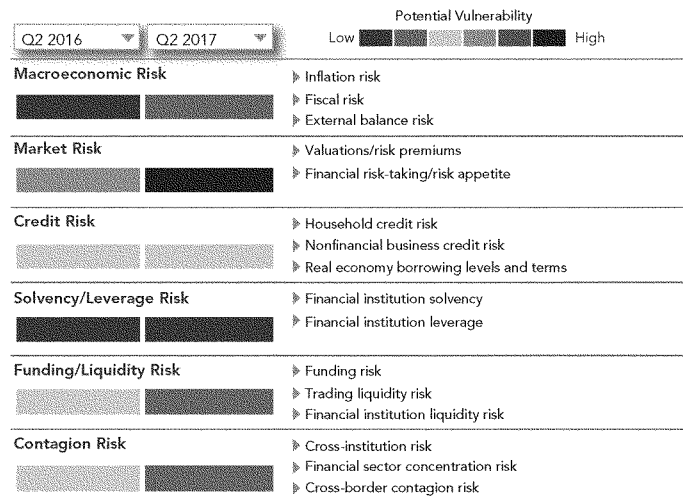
Q2 2016
Q2 2017

Potential Vulnerability
Low High

Macroeconomic Risk
Inflation risk
Fiscal risk
External balance risk

Market Risk
Valuations/risk premiums
Financial risk-taking/risk appetite

Credit Risk
Household credit risk
Nonfinancial business credit risk
Real economy borrowing levels and terms

Solvency/Leverage Risk
Financial institution solvency
Financial institution leverage

Funding/Liquidity Risk
Funding risk
Trading liquidity risk
Financial institution liquidity risk

Contagion Risk
Cross-institution risk
Financial sector concentration risk
Cross-border contagion risk